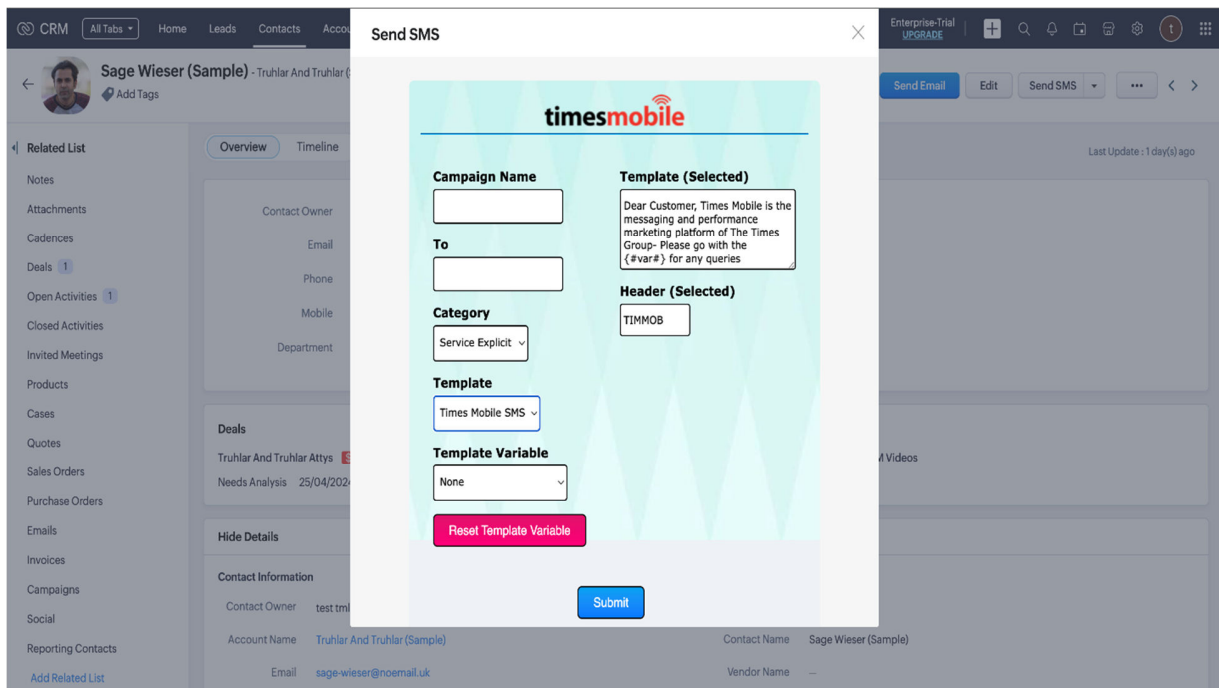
CRM All Tabs Home Leads Contacts Accou

Enterprise-Trial UPGRADE

t

Sage Wieser (Sample) - Truhlar And Truhlar (

Add Tags

Send Email Edit Send SMS

Related List

Notes
Attachments
Cadences
Deals 1
Open Activities 1
Closed Activities
Invited Meetings
Products
Cases
Quotes
Sales Orders
Purchase Orders
Emails
Invoices
Campaigns
Social
Reporting Contacts
Add Related List

Overview Timeline

Last Update : 1 day(s) ago

Contact Owner
Email
Phone
Mobile
Department

Deals

Truhlar And Truhlar Attys
Needs Analysis 25/04/202

M Videos

Hide Details

Contact Information

Contact Owner test tml

Account Name Truhlar And Truhlar (Sample)

Email sage-wieser@noemail.uk

Contact Name Sage Wieser (Sample)

Vendor Name —

Send SMS

timesmobile

Campaign Name

To

Category

Service Explicit

Template

Times Mobile SMS

Template Variable

None

Reset Template Variable

Template (Selected)

Dear Customer, Times Mobile is the messaging and performance marketing platform of The Times Group- Please go with the {#var#} for any queries

Header (Selected)

TIMMOB

Submit